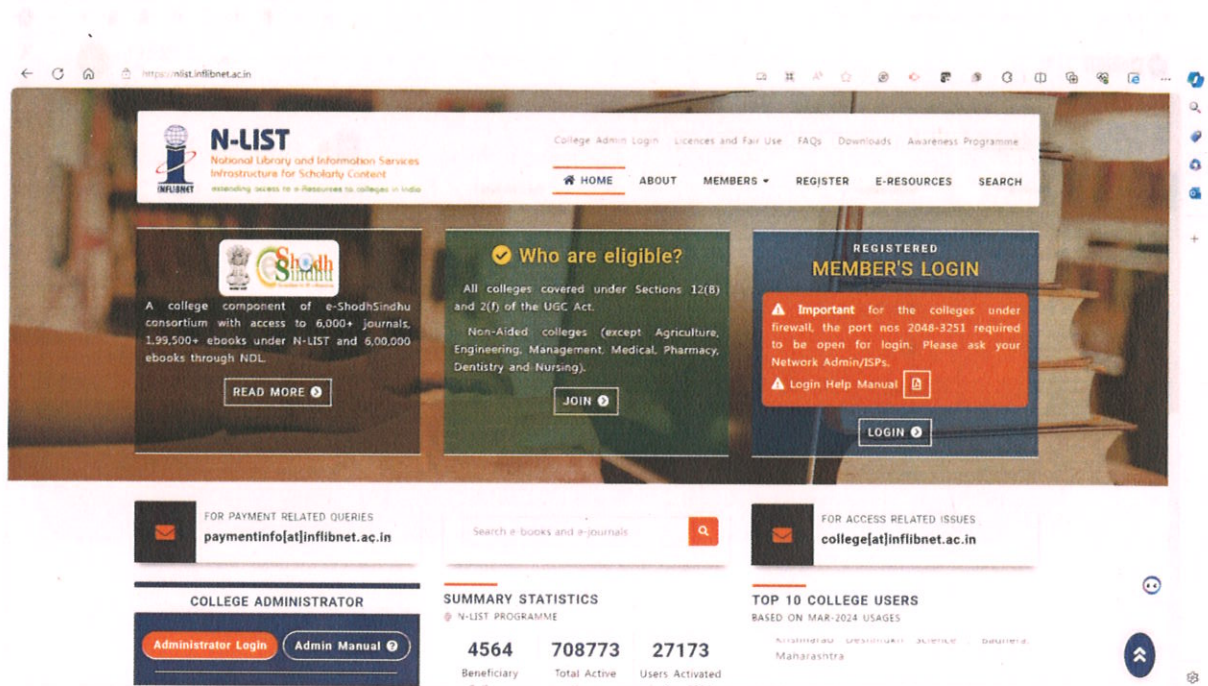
https://nlist.inflibnet.ac.in

N-LIST
National Library and Information Services Infrastructure for Scholarly Content
extending access to e-Resources to colleges in India
INFLIBNET

College Admin Login Licences and Fair Use FAQs Downloads Awareness Programme

HOME ABOUT MEMBERS REGISTER E-RESOURCES SEARCH

Shodh Sindhu

A college component of e-ShodhSindhu consortium with access to 6,000+ journals, 1,99,500+ ebooks under N-LIST and 6,00,000 ebooks through NDL.

READ MORE

Who are eligible?

All colleges covered under Sections 12(B) and 2(f) of the UGC Act.

Non-Aided colleges (except Agriculture, Engineering, Management, Medical, Pharmacy, Dentistry and Nursing).

JOIN

REGISTERED
MEMBER'S LOGIN

Important for the colleges under firewall, the port nos 2048-3251 required to be open for login. Please ask your Network Admin/ISPs.

Login Help Manual

LOGIN

FOR PAYMENT RELATED QUERIES
paymentinfo[at]inflibnet.ac.in

Search e-books and e-journals

FOR ACCESS RELATED ISSUES
college[at]inflibnet.ac.in

COLLEGE ADMINISTRATOR

Administrator Login Admin Manual

SUMMARY STATISTICS
N-LIST PROGRAMME

4564
Beneficiary

708773
Total Active

27173
Users Activated

TOP 10 COLLEGE USERS
BASED ON MAR-2024 USAGES

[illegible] Science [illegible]
Maharashtra